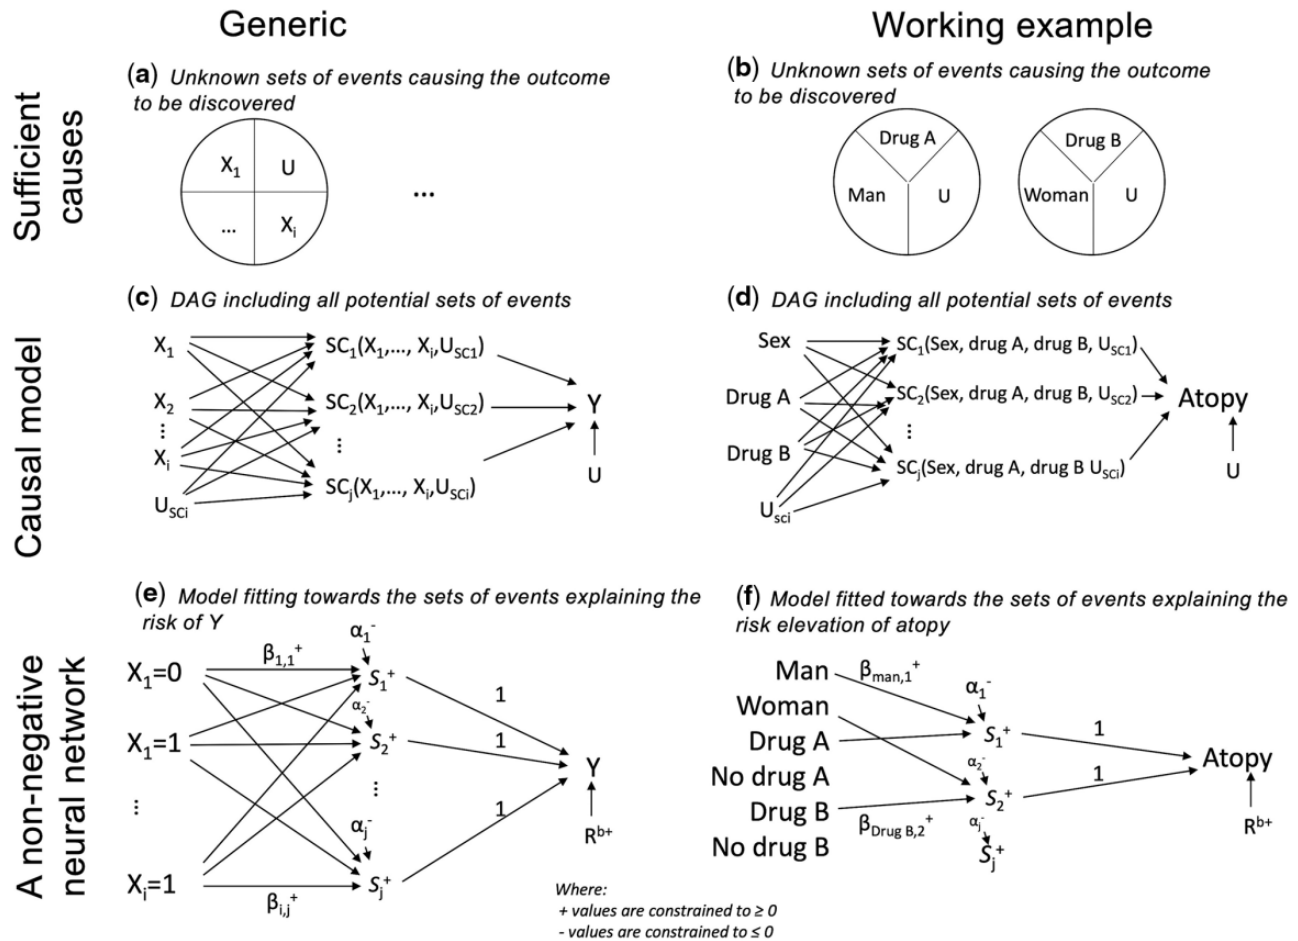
Generic

Working example

Sufficient causes

(a) Unknown sets of events causing the outcome to be discovered

$X_1$ U

... $X_i$

...

(b) Unknown sets of events causing the outcome to be discovered

Drug A
Man U

Drug B
Woman U

Causal model

(c) DAG including all potential sets of events

$X_1$
$X_2$
⋮
$X_i$
$U_{SCi}$

$SC_1(X_1,..., X_i, U_{SC1})$
$SC_2(X_1,..., X_i, U_{SC2})$
⋮
$SC_j(X_1,..., X_i, U_{SCi})$

Y
U

(d) DAG including all potential sets of events

Sex
Drug A
Drug B
$U_{sci}$

$SC_1$(Sex, drug A, drug B, $U_{SC1}$)
$SC_2$(Sex, drug A, drug B, $U_{SC2}$)
⋮
$SC_j$(Sex, drug A, drug B $U_{SCi}$)

Atopy
U

A non-negative neural network

(e) Model fitting towards the sets of events explaining the risk of Y

$X_1$=0
$X_1$=1
⋮
$X_i$=1

$\beta_{1,1}^+$
$\alpha_1^-$
$S_1^+$
$\alpha_2^-$
$S_2^+$
⋮
$\alpha_j^-$
$S_j^+$
$\beta_{i,j}^+$

1
1
1

Y
$R^{b+}$

(f) Model fitted towards the sets of events explaining the risk elevation of atopy

Man
Woman
Drug A
No drug A
Drug B
No drug B

$\beta_{man,1}^+$
$\alpha_1^-$
$S_1^+$
$\alpha_2^-$
$S_2^+$
$\beta_{Drug B,2}^+$
$\alpha_j^-$
$S_j^+$

1
1

Atopy
$R^{b+}$

Where:
+ values are constrained to ≥ 0
- values are constrained to ≤ 0